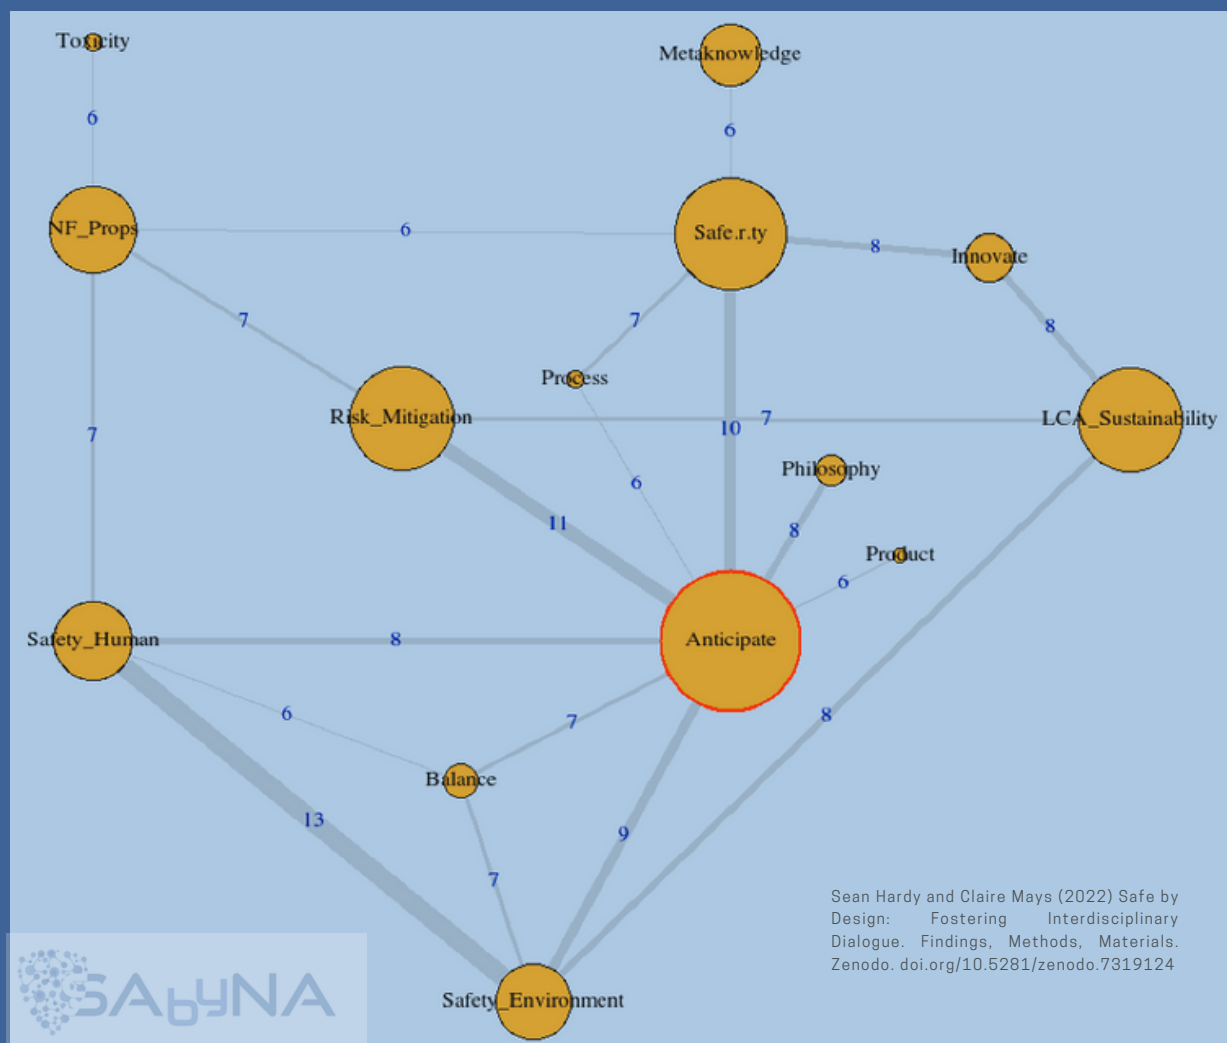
Toxicity

Metaknowledge

6

6

NF_Props

6

Safe.r.ty

8

Innovate

7

7

8

Process

Risk_Mitigation

10

7

LCA_Sustainability

7

Philosophy

6

11

8

Product

6

Safety_Human

8

Anticipate

6

8

7

Balance

13

9

7

Safety_Environment

Sean Hardy and Claire Mays (2022) Safe by Design: Fostering Interdisciplinary Dialogue. Findings, Methods, Materials. Zenodo. doi.org/10.5281/zenodo.7319124

SAbyNA